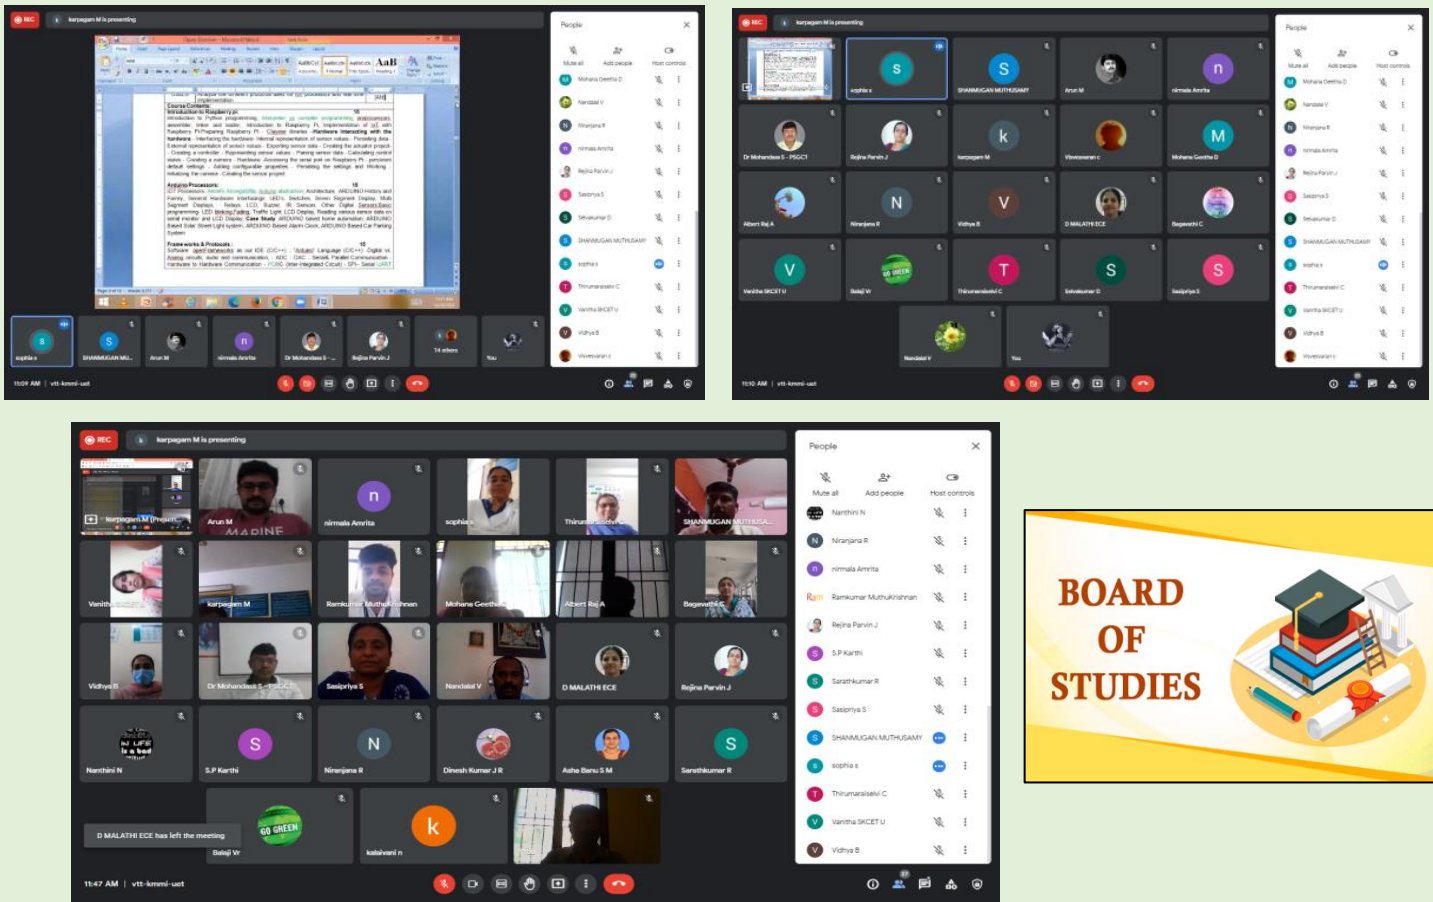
REC

karpagam M is presenting

Course Contents

Introduction to Raspberry pi

Arduino Processors:

Frame works & Protocols :

sophia s SHANMUGAN MU... Arun M nirmala Amrita Dr Mohandass S... Rejina Parvin J 14 others You

11:09 AM | vtt-kmmi-uet

People

Mute all Add people Host controls

Mohana Geetha D
Nandalal V
Niranjana R
nirmala Amrita
Rejina Parvin J
Sasipriya S
Selvakumar D
SHANMUGAN MUTHUSAMY
sophia s
Thirumaraiselvi C
Vanitha SKCET U
Vidhya B
Viswesaran c

REC

karpagam M is presenting

sophia s SHANMUGAN MUTHUSAMY Arun M nirmala Amrita
Dr Mohandass S - PSGCT Rejina Parvin J karpagam M Viswesaran c Mohana Geetha D
Albert Raj A Niranjana R Vidhya B D MALATHI ECE Bagavathi C
Vanitha SKCET U Balaji Vr Thirumaraiselvi C Selvakumar D Sasipriya S
Nandalal V You

11:10 AM | vtt-kmmi-uet

People

Mute all Add people Host controls

Mohana Geetha D
Nandalal V
Niranjana R
nirmala Amrita
Rejina Parvin J
Sasipriya S
Selvakumar D
SHANMUGAN MUTHUSAMY
sophia s
Thirumaraiselvi C
Vanitha SKCET U
Vidhya B
Viswesaran c

REC

karpagam M is presenting

karpagam M (Presen... Arun M nirmala Amrita sophia s Thirumaraiselvi C SHANMUGAN MUTHUSA...
Vanitha SKCET U karpagam M Ramkumar MuthuKrishnan Mohana Geetha D Albert Raj A Bagavathi C
Vidhya B Dr Mohandass S - PSGCT Sasipriya S Nandalal V D MALATHI ECE Rejina Parvin J
Nanthini N S.P Karthi Niranjana R Dinesh Kumar J R Asha Banu S M Sarathkumar R
D MALATHI ECE has left the meeting
Balaji Vr kalaivani n

11:47 AM | vtt-kmmi-uet

People

Mute all Add people Host controls

Nanthini N
Niranjana R
nirmala Amrita
Ramkumar MuthuKrishnan
Rejina Parvin J
S.P Karthi
Sarathkumar R
Sasipriya S
SHANMUGAN MUTHUSAMY
sophia s
Thirumaraiselvi C
Vanitha SKCET U
Vidhya B

BOARD OF STUDIES